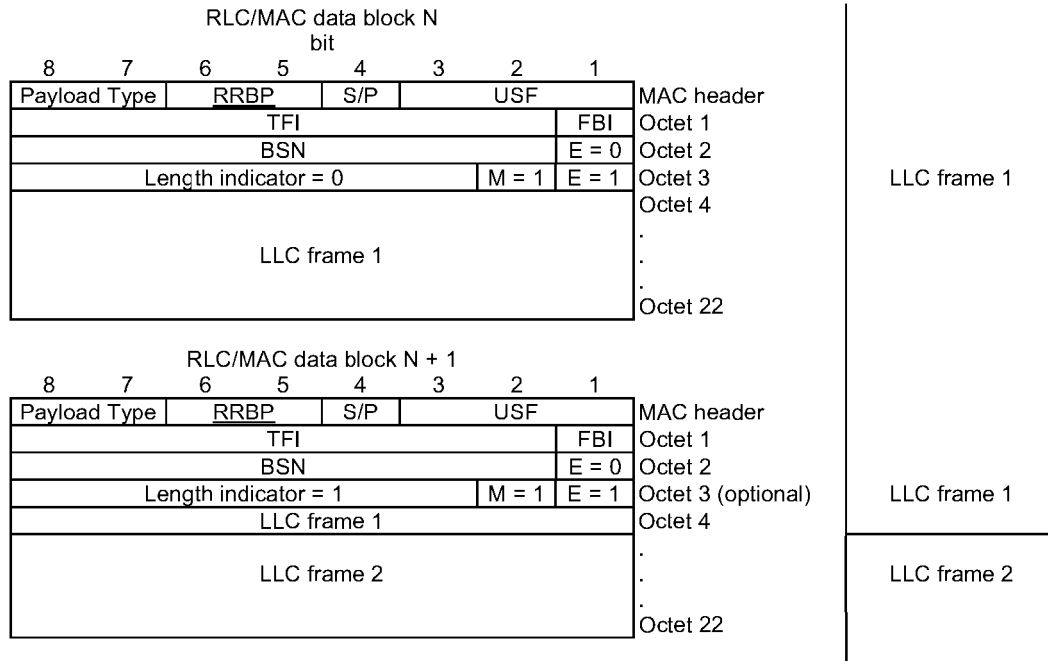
RLC/MAC data block N
bit

| 8 | 7 | 6 | 5 | 4 | 3 | 2 | 1 | |
|---|---|---|---|---|---|---|---|---|
| Payload Type | | RRBP | | S/P | USF | | | MAC header |
| TFI | | | | | | | FBI | Octet 1 |
| BSN | | | | | | | E = 0 | Octet 2 |
| Length indicator = 0 | | | | | | M = 1 | E = 1 | Octet 3 |
| LLC frame 1 | | | | | | | | Octet 4 . . . Octet 22 |

RLC/MAC data block N + 1

| 8 | 7 | 6 | 5 | 4 | 3 | 2 | 1 | |
|---|---|---|---|---|---|---|---|---|
| Payload Type | | RRBP | | S/P | USF | | | MAC header |
| TFI | | | | | | | FBI | Octet 1 |
| BSN | | | | | | | E = 0 | Octet 2 |
| Length indicator = 1 | | | | | | M = 1 | E = 1 | Octet 3 (optional) |
| LLC frame 1 | | | | | | | | Octet 4 |
| LLC frame 2 | | | | | | | | . . . Octet 22 |

LLC frame 1

LLC frame 1

LLC frame 2